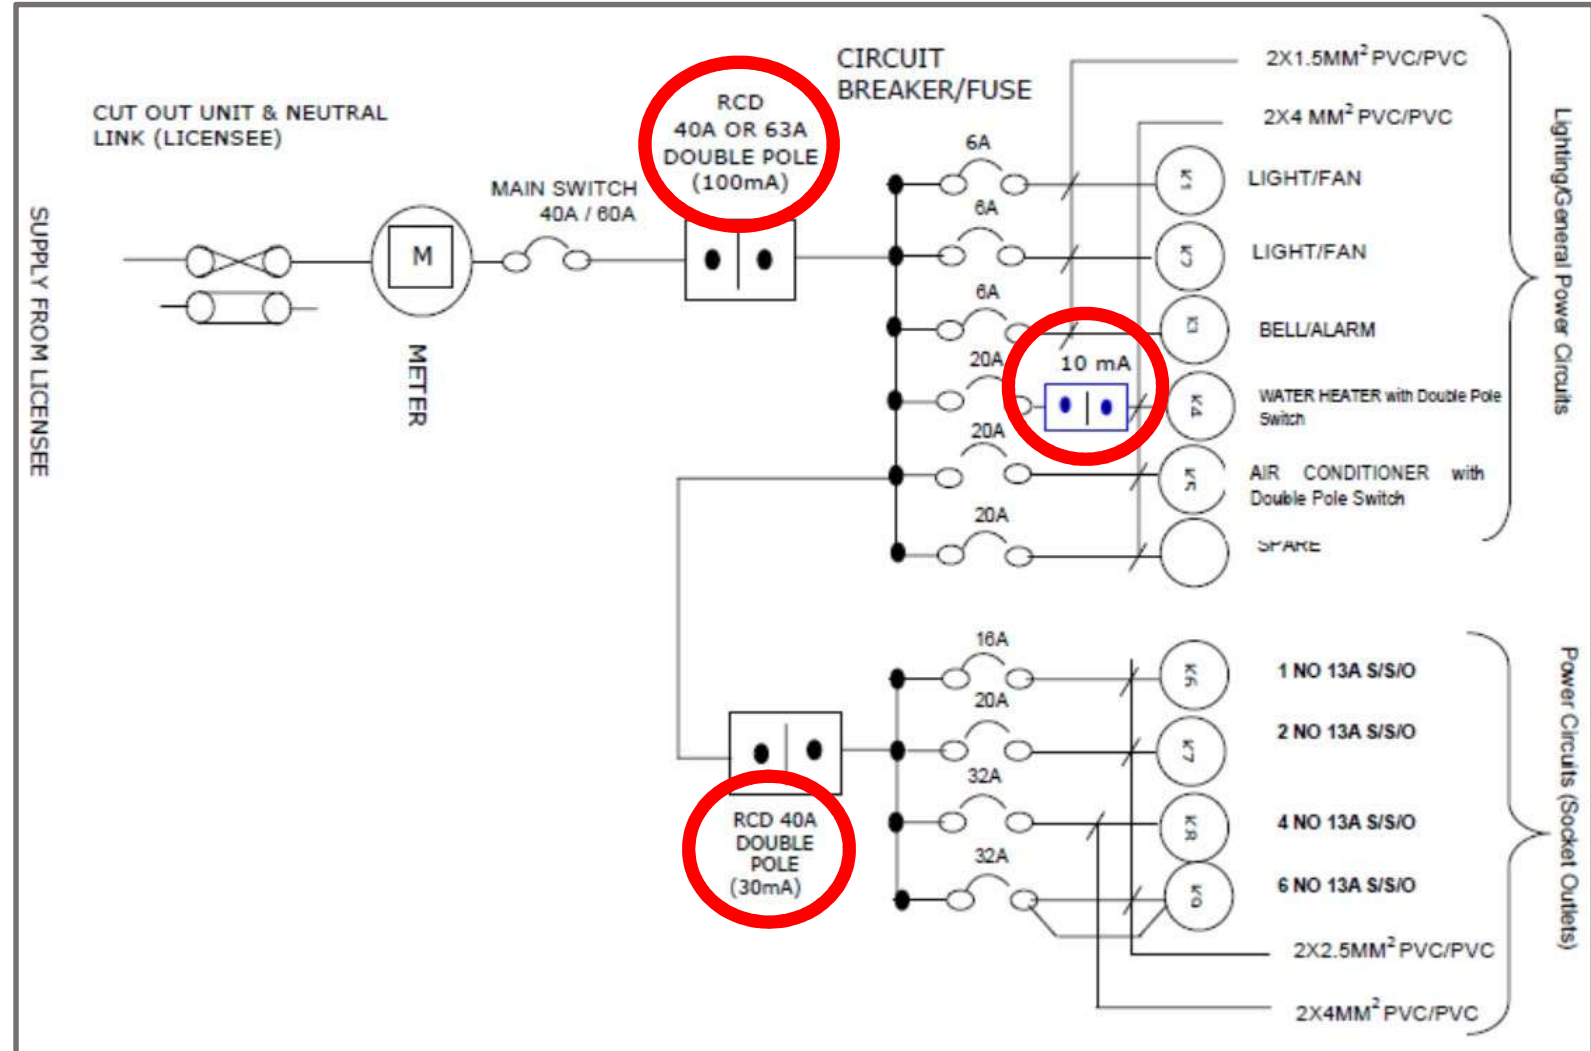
SUPPLY FROM LICENSEE

CUT OUT UNIT & NEUTRAL LINK (LICENSEE)

M

METER

MAIN SWITCH 40A / 60A

RCD 40A OR 63A DOUBLE POLE (100mA)

CIRCUIT BREAKER/FUSE

2X1.5MM$^2$ PVC/PVC

2X4 MM$^2$ PVC/PVC

6A

K1

LIGHT/FAN

6A

K2

LIGHT/FAN

6A

K3

BELL/ALARM

20A

10 mA

K4

WATER HEATER with Double Pole Switch

20A

K5

AIR CONDITIONER with Double Pole Switch

20A

SPARE

Lighting/General Power Circuits

16A

K6

1 NO 13A S/S/O

20A

K7

2 NO 13A S/S/O

32A

K8

4 NO 13A S/S/O

32A

K9

6 NO 13A S/S/O

RCD 40A DOUBLE POLE (30mA)

2X2.5MM$^2$ PVC/PVC

2X4MM$^2$ PVC/PVC

Power Circuits (Socket Outlets)